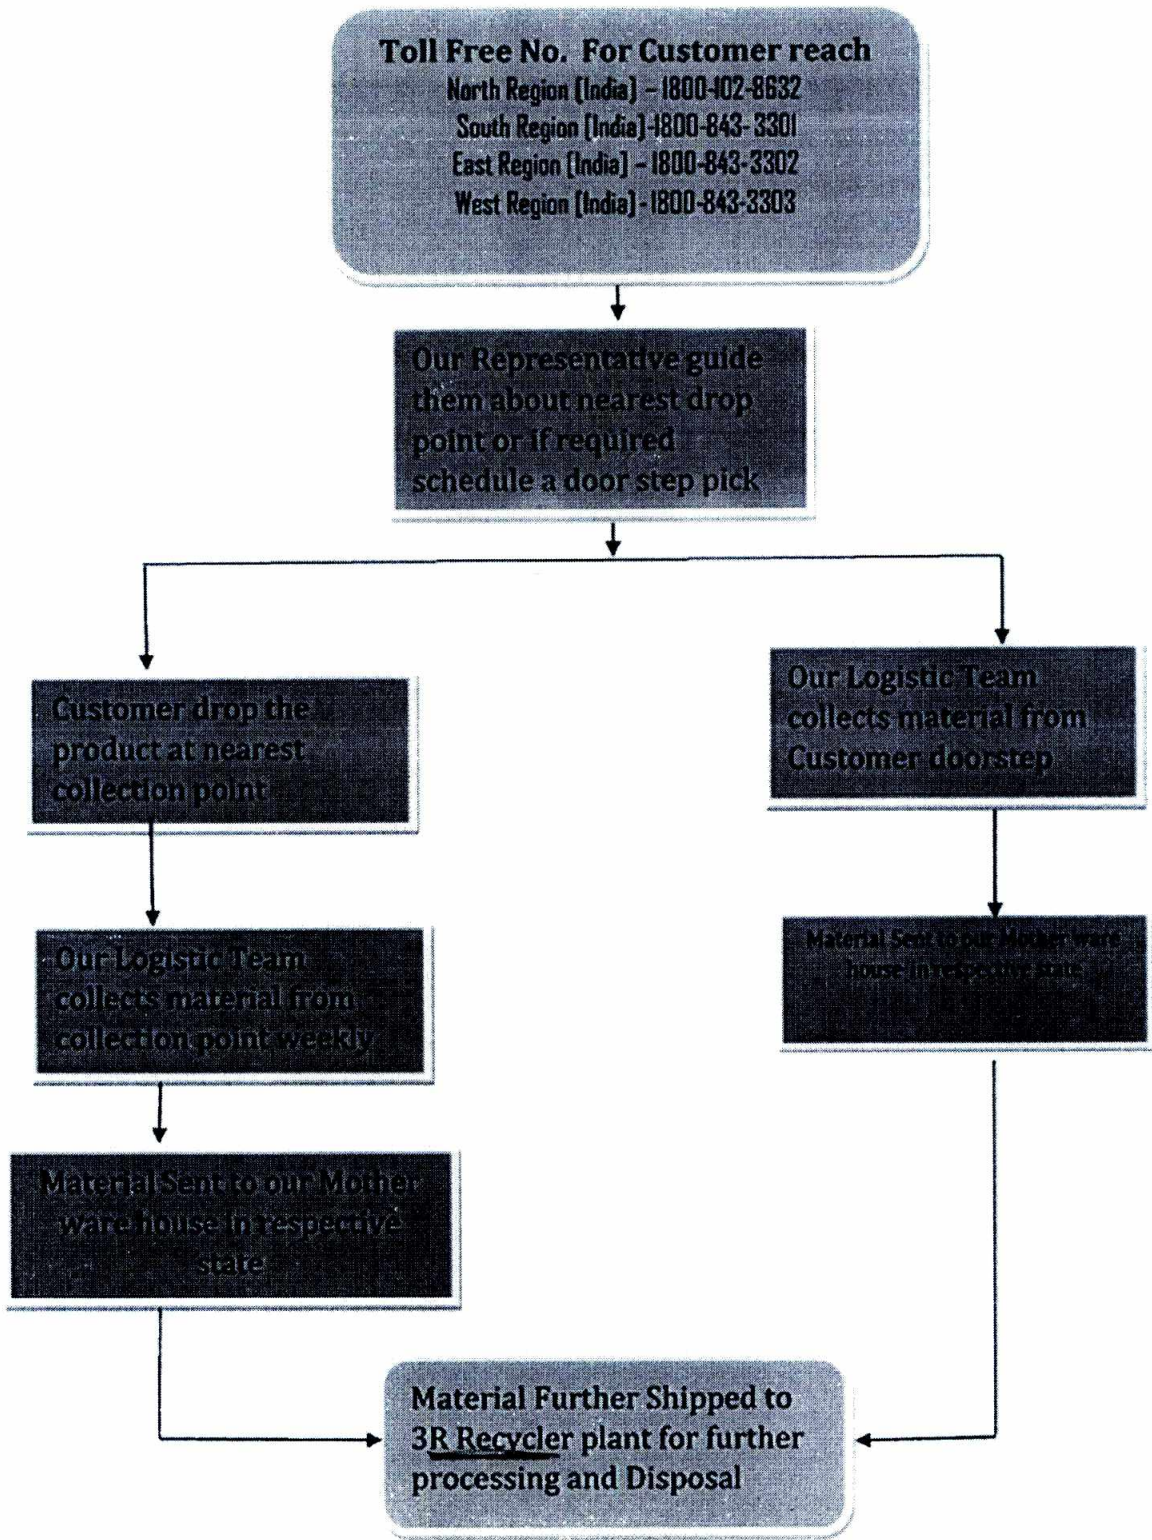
Toll Free No. For Customer reach
North Region (India) – 1800-102-8632
South Region (India)-1800-843-3301
East Region (India) – 1800-843-3302
West Region (India) - 1800-843-3303

Our Representative guide them about nearest drop point or if required schedule a door step pick

Customer drop the product at nearest collection point

Our Logistic Team collects material from collection point weekly

Material Sent to our Mother ware house in respective state

Our Logistic Team collects material from Customer doorstep

Material Sent to our Mother ware house in respective state

Material Further Shipped to 3R Recycler plant for further processing and Disposal